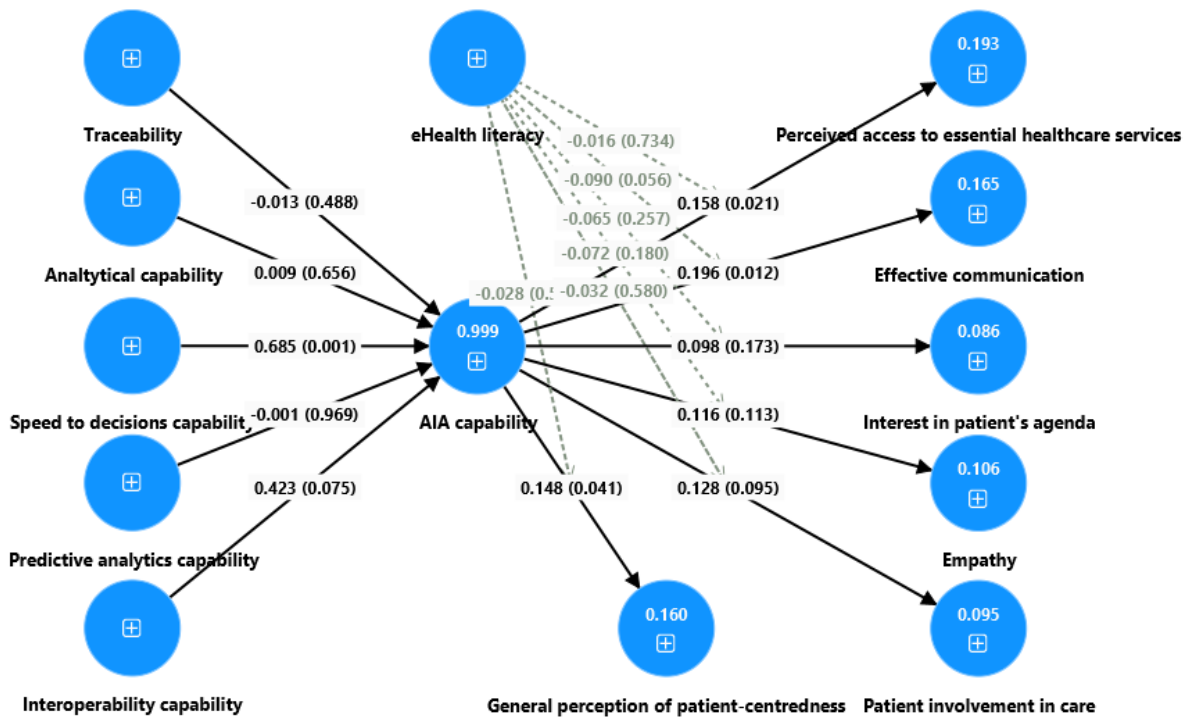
Traceability

eHealth literacy

0.193

Perceived access to essential healthcare services

-0.016 (0.734)

-0.013 (0.488)

-0.090 (0.056)

0.158 (0.021)

0.165

-0.065 (0.257)

Analtytical capability

0.009 (0.656)

-0.072 (0.180)

0.196 (0.012)

Effective communication

-0.028 (0.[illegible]

-0.032 (0.580)

0.999

0.086

0.685 (0.001)

0.098 (0.173)

Speed to decisions capability

-0.001 (0.969)

AIA capability

0.116 (0.113)

Interest in patient's agenda

0.106

0.423 (0.075)

0.148 (0.041)

0.128 (0.095)

Predictive analytics capability

Empathy

0.160

0.095

Interoperability capability

General perception of patient-centredness

Patient involvement in care